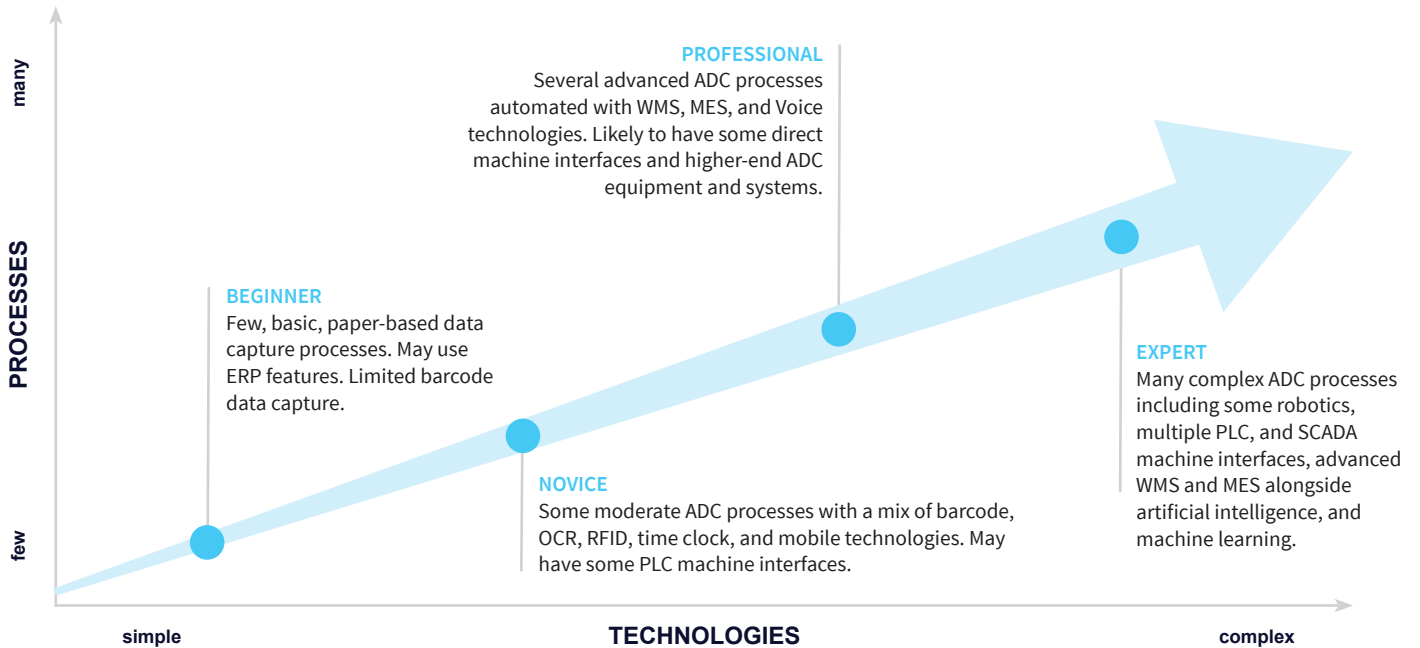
many

PROCESSES

few

PROFESSIONAL
Several advanced ADC processes automated with WMS, MES, and Voice technologies. Likely to have some direct machine interfaces and higher-end ADC equipment and systems.

BEGINNER
Few, basic, paper-based data capture processes. May use ERP features. Limited barcode data capture.

NOVICE
Some moderate ADC processes with a mix of barcode, OCR, RFID, time clock, and mobile technologies. May have some PLC machine interfaces.

EXPERT
Many complex ADC processes including some robotics, multiple PLC, and SCADA machine interfaces, advanced WMS and MES alongside artificial intelligence, and machine learning.

simple

TECHNOLOGIES

complex